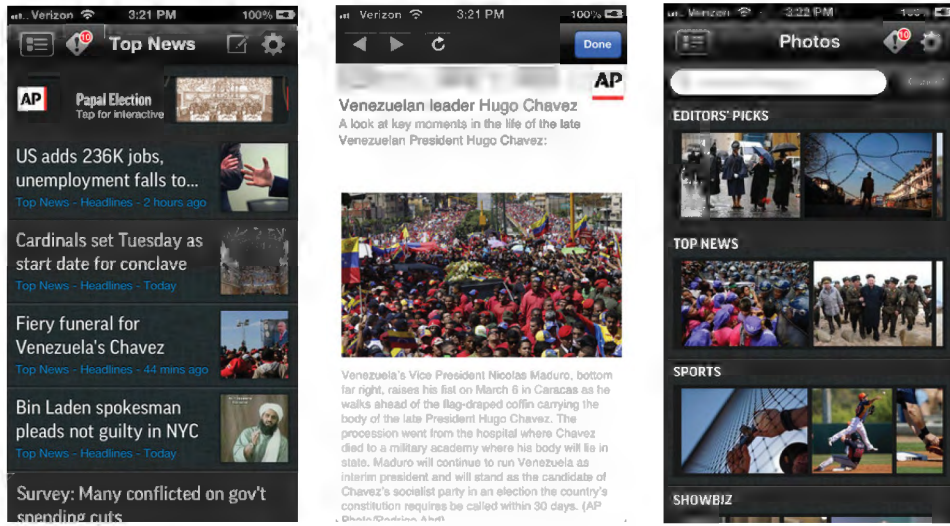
Verizon 3:21 PM 100%

10

Top News

AP

Papal Election
Tap for interactive

US adds 236K jobs, unemployment falls to...
Top News - Headlines - 2 hours ago

Cardinals set Tuesday as start date for conclave
Top News - Headlines - Today

Fiery funeral for Venezuela's Chavez
Top News - Headlines - 44 mins ago

Bin Laden spokesman pleads not guilty in NYC
Top News - Headlines - Today

Survey: Many conflicted on gov't spending cuts

Verizon 3:21 PM 100%

Done

AP

Venezuelan leader Hugo Chavez
A look at key moments in the life of the late Venezuelan President Hugo Chavez:

Venezuela's Vice President Nicolas Maduro, bottom far right, raises his fist on March 6 in Caracas as he walks ahead of the flag-draped coffin carrying the body of the late President Hugo Chavez. The procession went from the hospital where Chavez died to a military academy where his body will lie in state. Maduro will continue to run Venezuela as interim president and will stand as the candidate of Chavez's socialist party in an election the country's constitution requires be called within 30 days. (AP Photo/Rodrigo Abd)

Verizon 3:22 PM

Photos

10

EDITORS' PICKS

TOP NEWS

SPORTS

SHOWBIZ